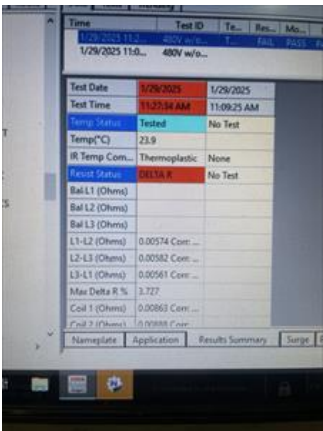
| Time | Test ID | Te... | Res... | Mo... |
|---|---|---|---|---|
| 1/29/2025 11:2... | 480V w/o... | T... | FAIL | PASS |
| 1/29/2025 11:0... | 480V w/o... | | | |

| | | |
|---|---|---|
| Test Date | 1/29/2025 | 1/29/2025 |
| Test Time | 11:27:34 AM | 11:09:25 AM |
| Temp Status | Tested | No Test |
| Temp(°C) | 23.9 | |
| IR Temp Com... | Thermoplastic | None |
| Resist Status | DELTA R | No Test |
| Bal-L1 (Ohms) | | |
| Bal L2 (Ohms) | | |
| Bal L3 (Ohms) | | |
| L1-L2 (Ohms) | 0.00574 Corr... | |
| L2-L3 (Ohms) | 0.00582 Corr... | |
| L3-L1 (Ohms) | 0.00561 Corr... | |
| Max Delta R % | 3.727 | |
| Coil 1 (Ohms) | 0.00863 Corr... | |
| Coil 2 (Ohms) | 0.00888 Corr... | |

Nameplate | Application | Results Summary | Surge